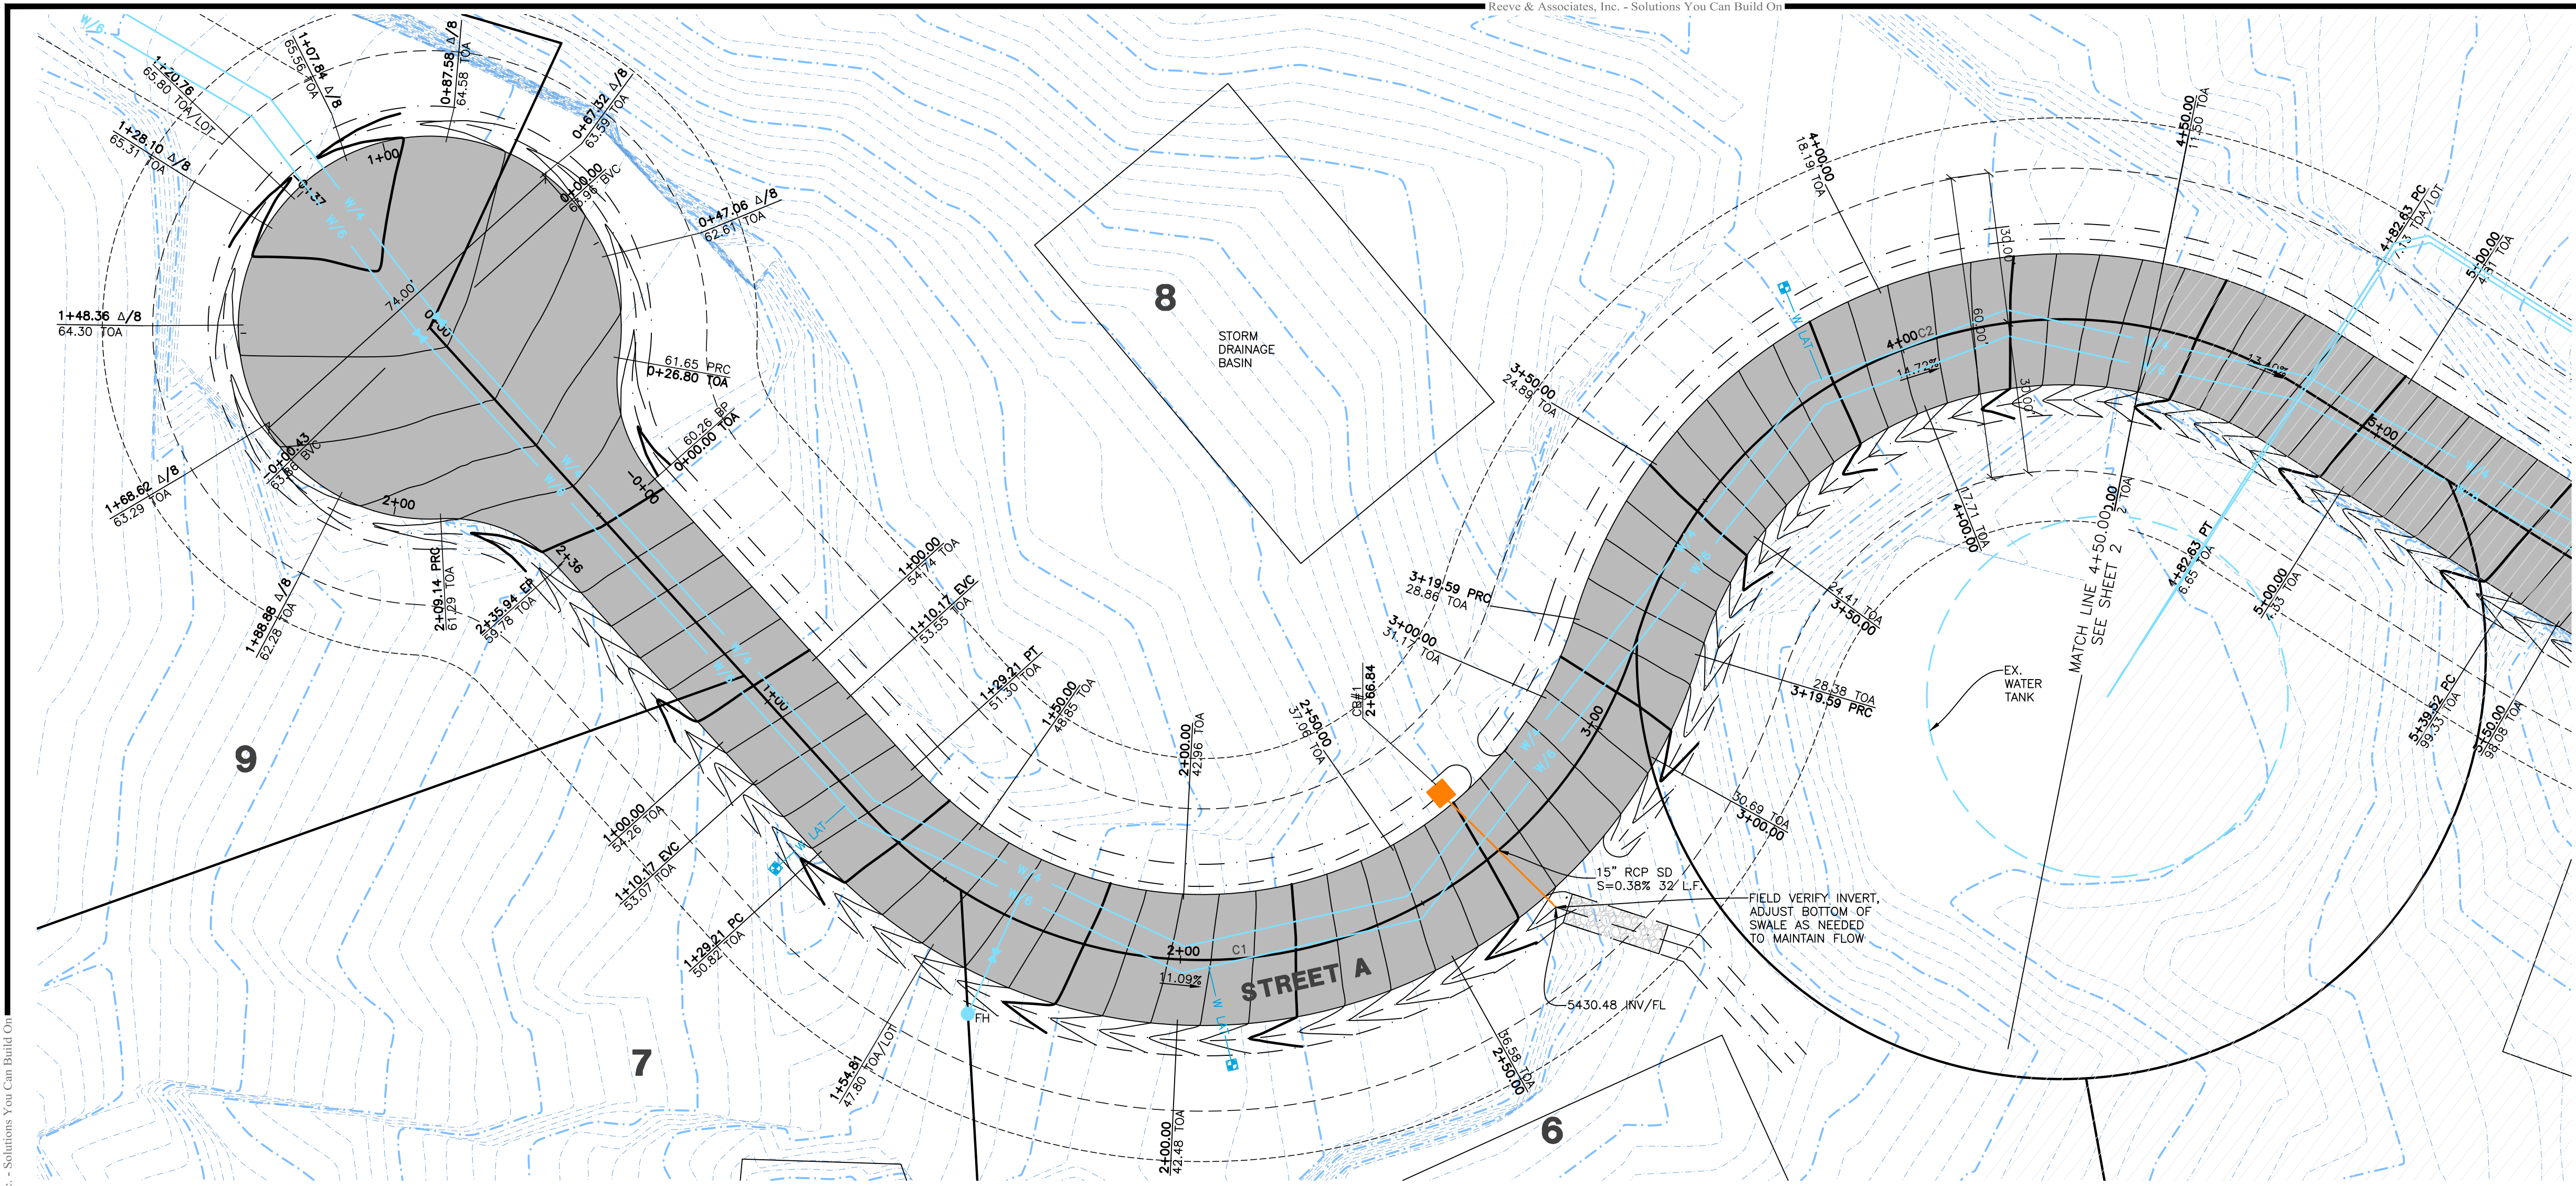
Reeve & Associates, Inc. - Solutions You Can Build On

1+07.84 Δ/8
65.56 TOA

1+20.76
65.80 TOA/LOT

1+28.10 Δ/8
65.31 TOA

0+87.58 Δ/8
64.58 TOA

0+67.32 Δ/8
63.59 TOA

0+00.00
63.96 BVC

0+47.06 Δ/8
62.61 TOA

1+00

C1:37

W/6

74.00

0+00

1+48.36 Δ/8
64.30 TOA

61.65 PRC
0+26.80 TOA

60.26 BP
0+00.00 TOA

-0+00.43
63.88 BVC

-0+00

1+68.62 Δ/8
63.29 TOA

2+00

2+36

2+09.14 PRC
61.29 TOA

2+35.94 EP
59.78 TOA

1+88.88 Δ/8
62.28 TOA

8

STORM DRAINAGE BASIN

1+00.00
54.74 TOA

1+10.17 EVC
53.55 TOA

1+29.21 PT
51.30 TOA

1+50.00
48.85 TOA

1+00

9

1+00.00
54.26 TOA

1+10.17 EVC
53.07 TOA

1+29.21 PC
50.82 TOA

LAT

FH

1+54.81
47.80 TOA/LOT

7

2+00.00
42.96 TOA

2+50.00
37.06 TOA

CB#1
2+66.84

2+00

C1

11.09%

STREET A

W LAT

2+00.00
42.48 TOA

3+19.59 PRC
28.86 TOA

3+00.00
31.17 TOA

3+50.00
24.89 TOA

4+00.00
18.19 TOA

4+50.00
11.50 TOA

30.00'

60.00'

30.00'

4+00 C2

14.72%

13.40%

5+00

3+00

4+82.63 PC
7.13 TOA/LOT

5+00.00
4.31 TOA

17.71 TOA
4+00.00

24.41 TOA
3+50.00

28.38 TOA
3+19.59 PRC

30.69 TOA
3+00.00

4+50.00
12 TOA

MATCH LINE 4+50.00
SEE SHEET 2

4+82.63 PT
6.65 TOA

5+00.00
4.35 TOA

EX. WATER TANK

5+39.52 PC
99.33 TOA

5+50.00
98.08 TOA

15" RCP SD
S=0.38% 32 L.F.

FIELD VERIFY INVERT, ADJUST BOTTOM OF SWALE AS NEEDED TO MAINTAIN FLOW

5430.48 INV/FL

36.58 TOA
2+50.00

6

- Solutions You Can Build On